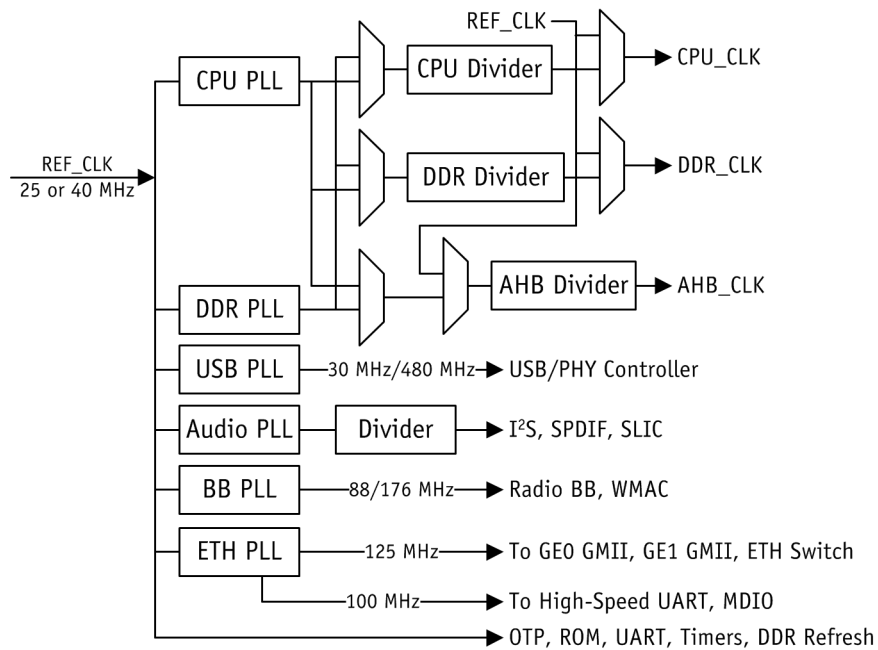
REF_CLK
CPU PLL
CPU Divider
CPU_CLK
REF_CLK
25 or 40 MHz
DDR Divider
DDR_CLK
AHB Divider
AHB_CLK
DDR PLL
USB PLL
30 MHz/480 MHz
USB/PHY Controller
Audio PLL
Divider
I$^2$S, SPDIF, SLIC
BB PLL
88/176 MHz
Radio BB, WMAC
ETH PLL
125 MHz
To GE0 GMII, GE1 GMII, ETH Switch
100 MHz
To High-Speed UART, MDIO
OTP, ROM, UART, Timers, DDR Refresh